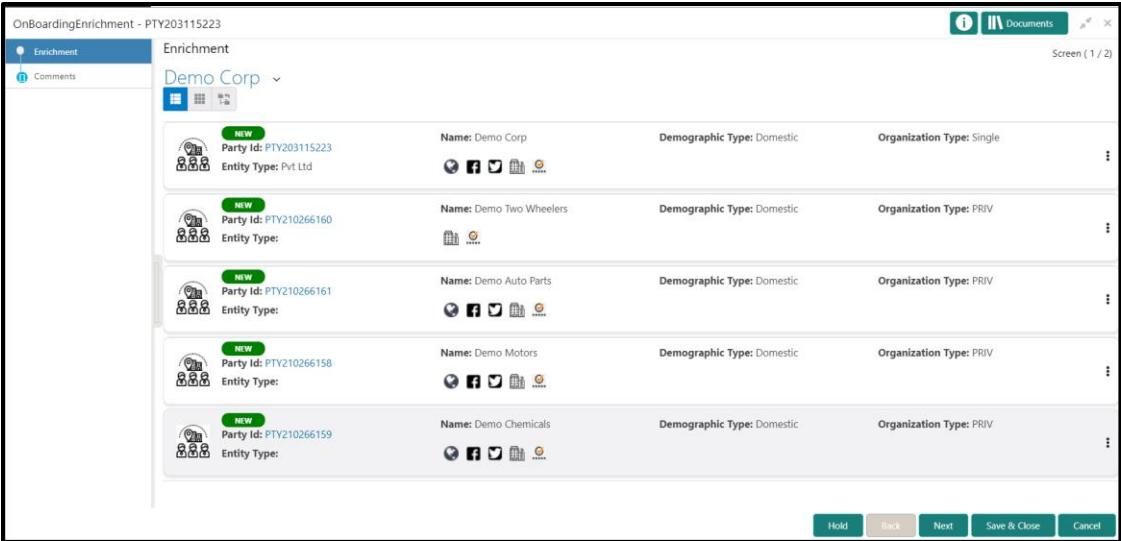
OnBoardingEnrichment - PTY203115223

Documents

Enrichment
Comments

Enrichment
Screen ( 1 / 2)

Demo Corp

NEW
Party Id: PTY203115223
Entity Type: Pvt Ltd
Name: Demo Corp
Demographic Type: Domestic
Organization Type: Single

NEW
Party Id: PTY210266160
Entity Type:
Name: Demo Two Wheelers
Demographic Type: Domestic
Organization Type: PRIV

NEW
Party Id: PTY210266161
Entity Type:
Name: Demo Auto Parts
Demographic Type: Domestic
Organization Type: PRIV

NEW
Party Id: PTY210266158
Entity Type:
Name: Demo Motors
Demographic Type: Domestic
Organization Type: PRIV

NEW
Party Id: PTY210266159
Entity Type:
Name: Demo Chemicals
Demographic Type: Domestic
Organization Type: PRIV

Hold
Back
Next
Save & Close
Cancel